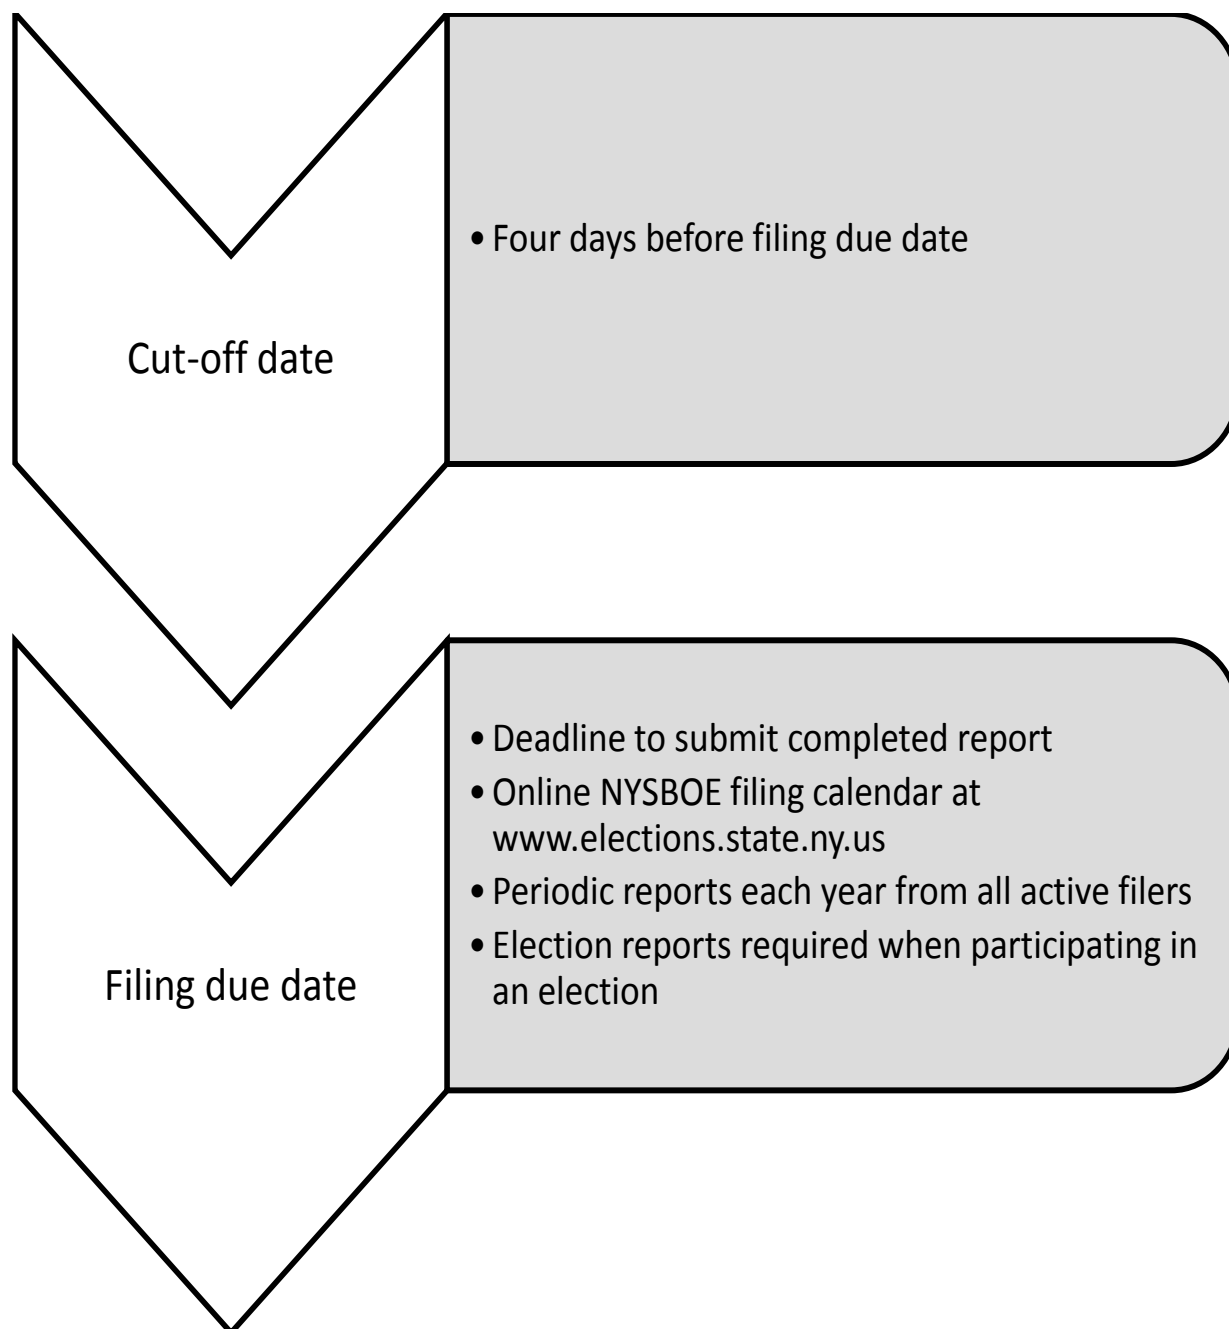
Cut-off date

• Four days before filing due date

Filing due date

• Deadline to submit completed report
• Online NYSBOE filing calendar at www.elections.state.ny.us
• Periodic reports each year from all active filers
• Election reports required when participating in an election